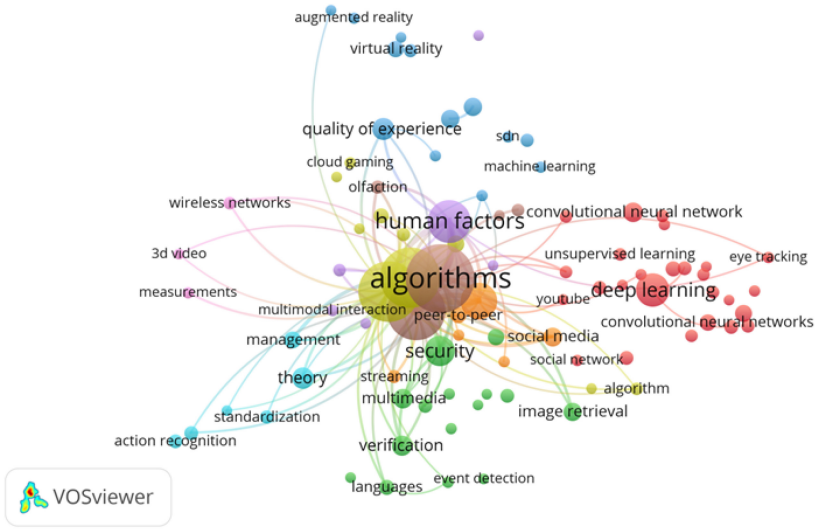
augmented reality
virtual reality
quality of experience
sdn
machine learning
cloud gaming
olfaction
wireless networks
human factors
convolutional neural network
3d video
unsupervised learning
eye tracking
algorithms
measurements
deep learning
youtube
multimodal interaction
peer-to-peer
convolutional neural networks
management
social media
security
social network
theory
streaming
algorithm
multimedia
standardization
image retrieval
action recognition
verification
event detection
languages
VOSviewer